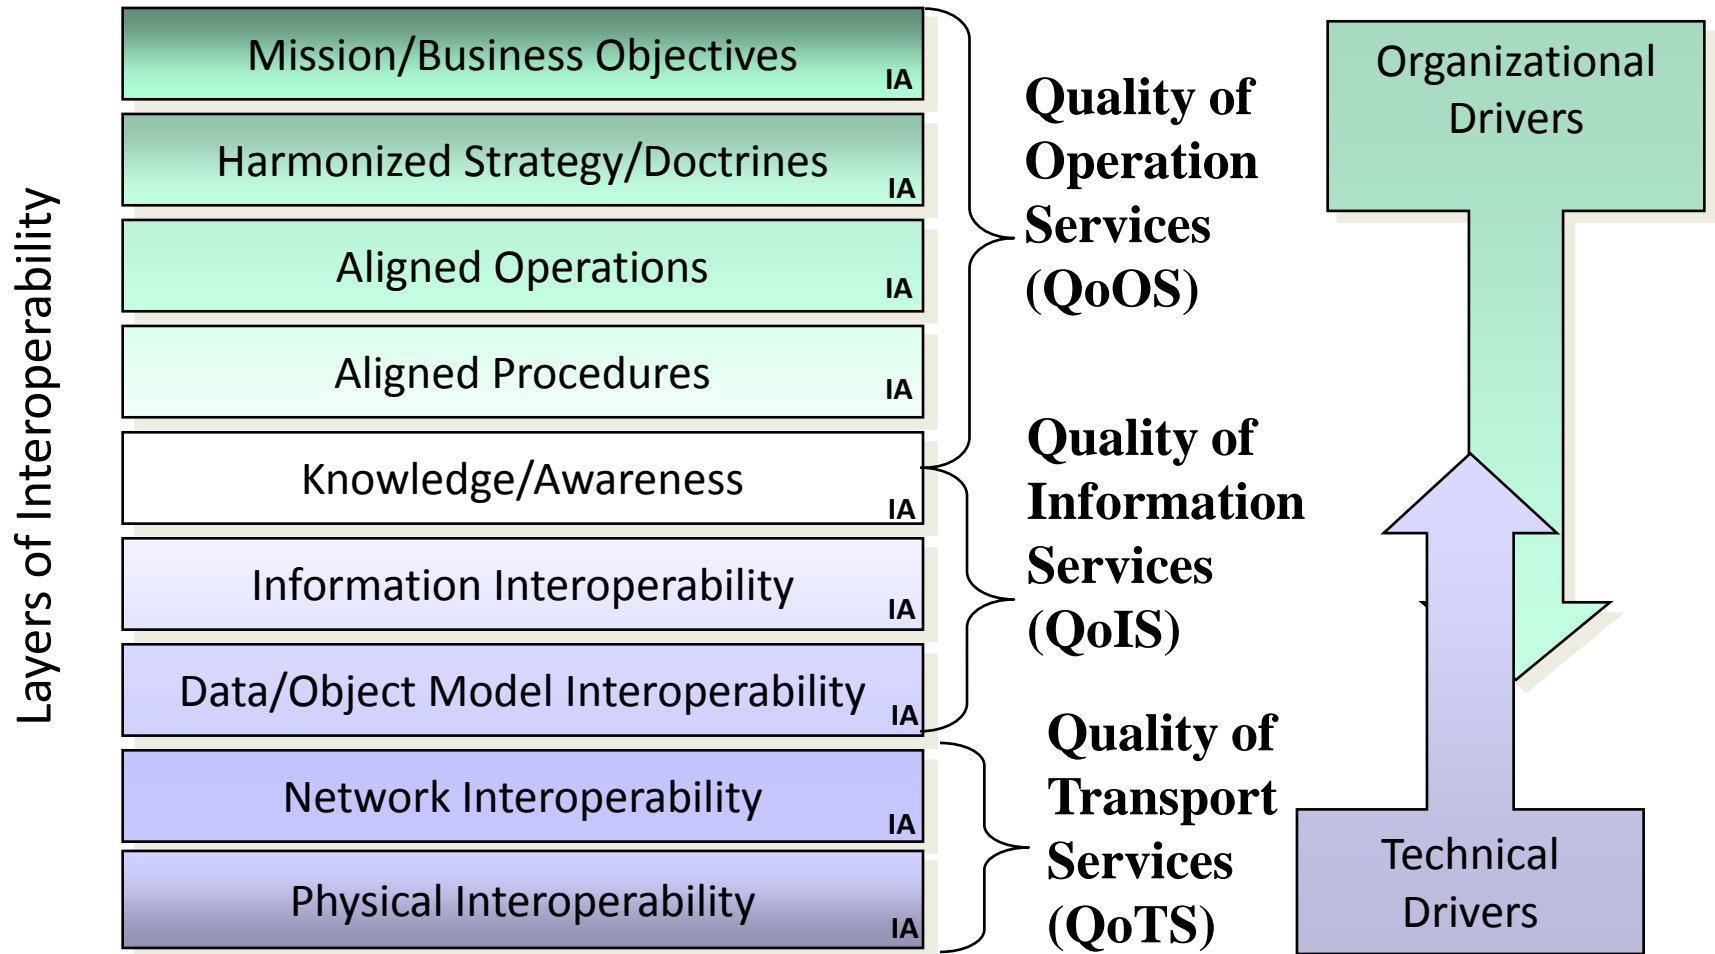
Layers of Interoperability

Mission/Business Objectives IA

Harmonized Strategy/Doctrines IA

Aligned Operations IA

Aligned Procedures IA

Knowledge/Awareness IA

Information Interoperability IA

Data/Object Model Interoperability IA

Network Interoperability IA

Physical Interoperability IA

Quality of Operation Services (QoOS)

Quality of Information Services (QoIS)

Quality of Transport Services (QoTS)

Organizational Drivers

Technical Drivers